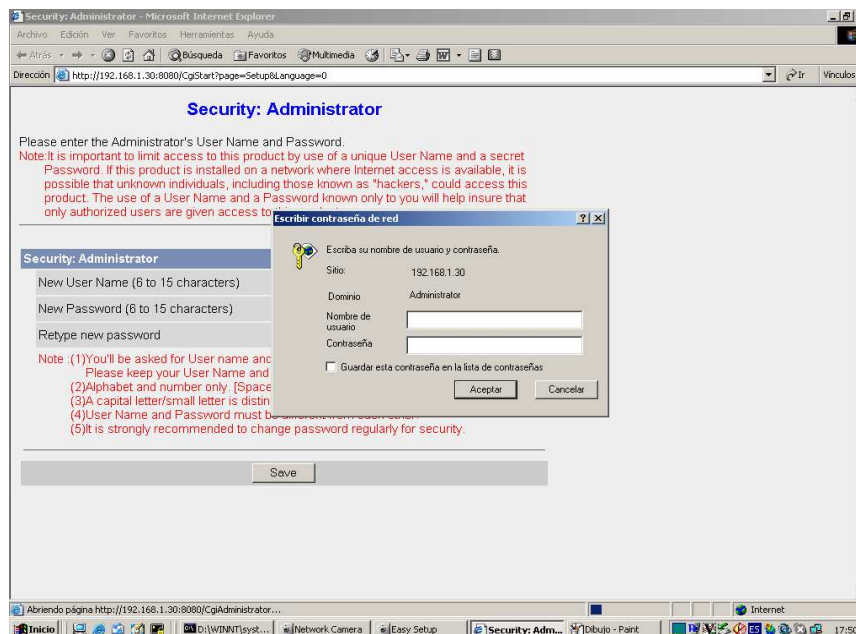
Security: Administrator - Microsoft Internet Explorer

Archivo Edición Ver Favoritos Herramientas Ayuda

Atrás Búsqueda Favoritos Multimedia

Dirección http://192.168.1.30:8080/CgiStart?page=Setup&Language=0 Ir Vínculos

Security: Administrator

Please enter the Administrator's User Name and Password.

Note:It is important to limit access to this product by use of a unique User Name and a secret Password. If this product is installed on a network where Internet access is available, it is possible that unknown individuals, including those known as "hackers," could access this product. The use of a User Name and a Password known only to you will help insure that only authorized users are given access to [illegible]

Security: Administrator

New User Name (6 to 15 characters)

New Password (6 to 15 characters)

Retype new password

Note :(1)You'll be asked for User name and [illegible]
Please keep your User Name and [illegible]
(2)Alphabet and number only. [Space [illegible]
(3)A capital letter/small letter is distin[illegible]
(4)User Name and Password must b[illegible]
(5)It is strongly recommended to change password regularly for security.

Save

Escribir contraseña de red

Escriba su nombre de usuario y contraseña.

Sitio: 192.168.1.30

Dominio Administrator

Nombre de usuario

Contraseña

Guardar esta contraseña en la lista de contraseñas

Aceptar Cancelar

Abriendo página http://192.168.1.30:8080/CgiAdministrator...

Internet

Inicio D:\WINNT\syst... Network Camera Easy Setup Security: Adm... Dibujo - Paint 17:5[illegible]